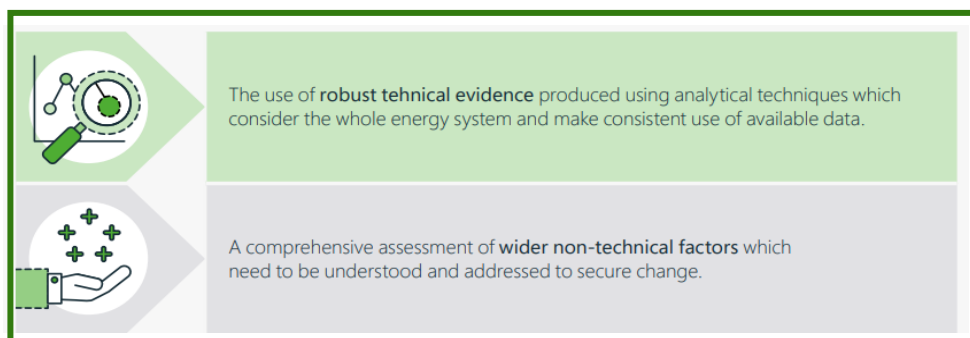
The use of robust tehnical evidence produced using analytical techniques which consider the whole energy system and make consistent use of available data.

A comprehensive assessment of wider non-technical factors which need to be understood and addressed to secure change.